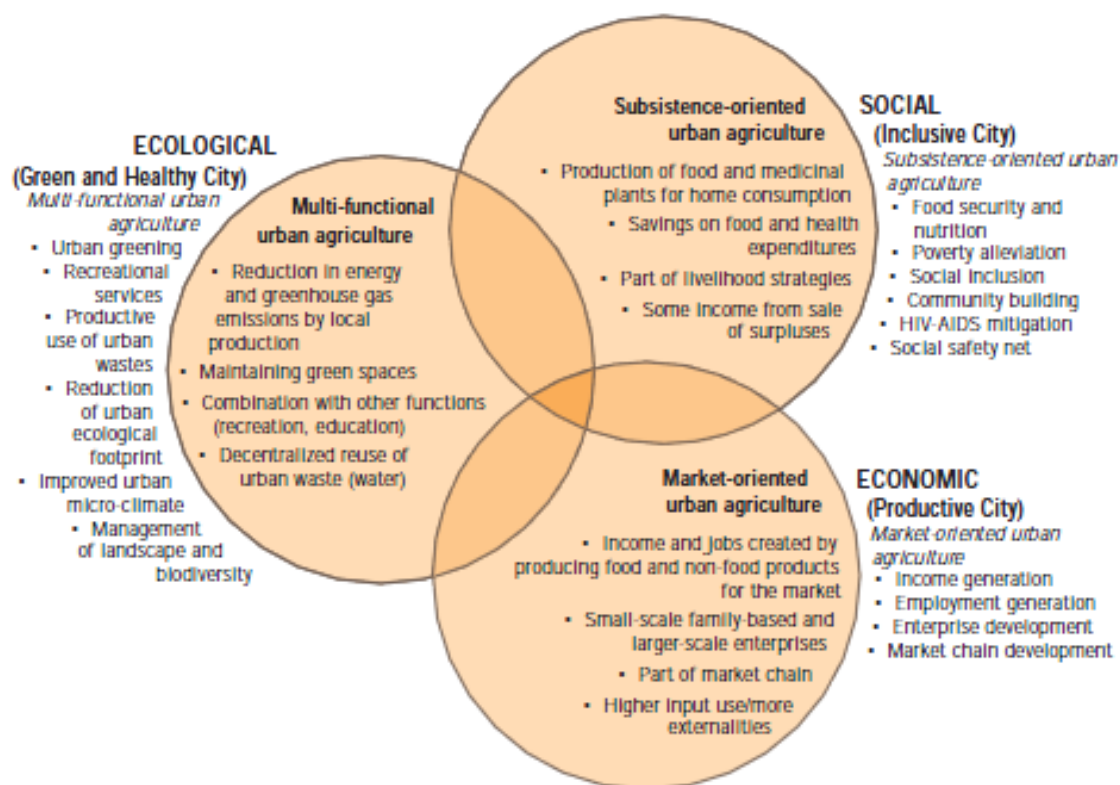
ECOLOGICAL
(Green and Healthy City)
Multi-functional urban agriculture
• Urban greening
• Recreational services
• Productive use of urban wastes
• Reduction of urban ecological footprint
• Improved urban micro-climate
• Management of landscape and biodiversity

Multi-functional urban agriculture
• Reduction in energy and greenhouse gas emissions by local production
• Maintaining green spaces
• Combination with other functions (recreation, education)
• Decentralized reuse of urban waste (water)

Subsistence-oriented urban agriculture
• Production of food and medicinal plants for home consumption
• Savings on food and health expenditures
• Part of livelihood strategies
• Some income from sale of surpluses

SOCIAL
(Inclusive City)
Subsistence-oriented urban agriculture
• Food security and nutrition
• Poverty alleviation
• Social inclusion
• Community building
• HIV-AIDS mitigation
• Social safety net

Market-oriented urban agriculture
• Income and jobs created by producing food and non-food products for the market
• Small-scale family-based and larger-scale enterprises
• Part of market chain
• Higher input use/more externalities

ECONOMIC
(Productive City)
Market-oriented urban agriculture
• Income generation
• Employment generation
• Enterprise development
• Market chain development